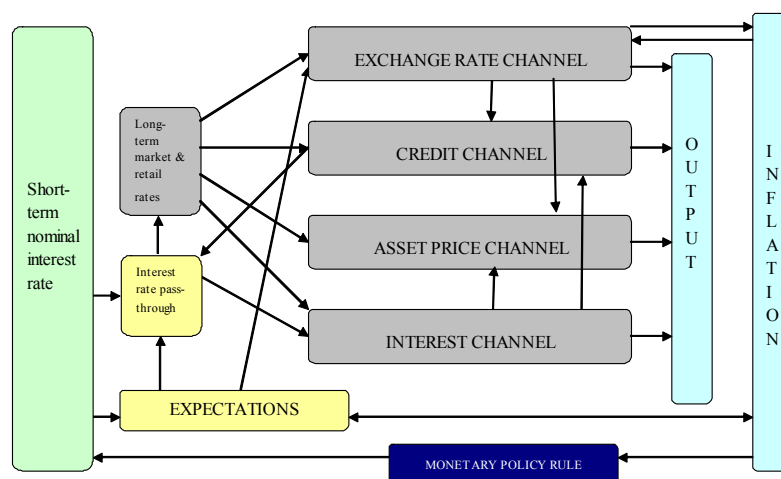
Short-term nominal interest rate

Long-term market & retail rates

Interest rate pass-through

EXPECTATIONS

EXCHANGE RATE CHANNEL

CREDIT CHANNEL

ASSET PRICE CHANNEL

INTEREST CHANNEL

OUTPUT

INFLATION

MONETARY POLICY RULE